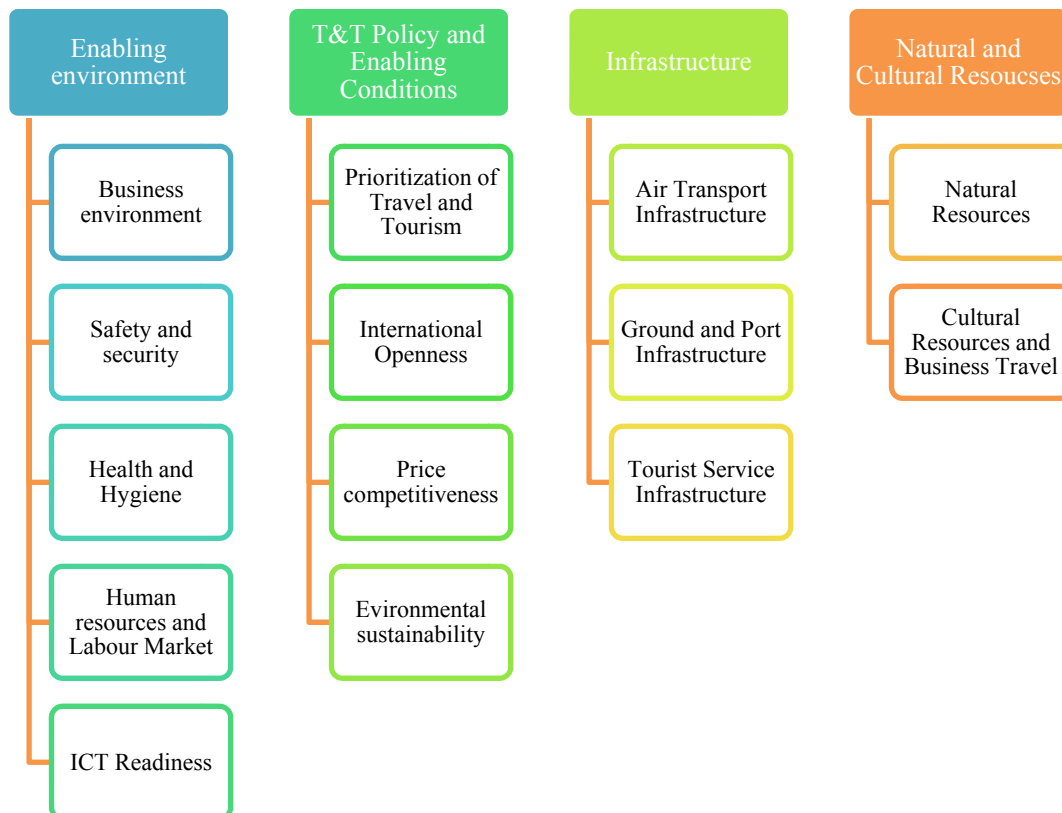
Enabling environment

Business environment

Safety and security

Health and Hygiene

Human resources and Labour Market

ICT Readiness

T&T Policy and Enabling Conditions

Prioritization of Travel and Tourism

International Openness

Price competitiveness

Evironmental sustainability

Infrastructure

Air Transport Infrastructure

Ground and Port Infrastructure

Tourist Service Infrastructure

Natural and Cultural Resoucses

Natural Resources

Cultural Resources and Business Travel